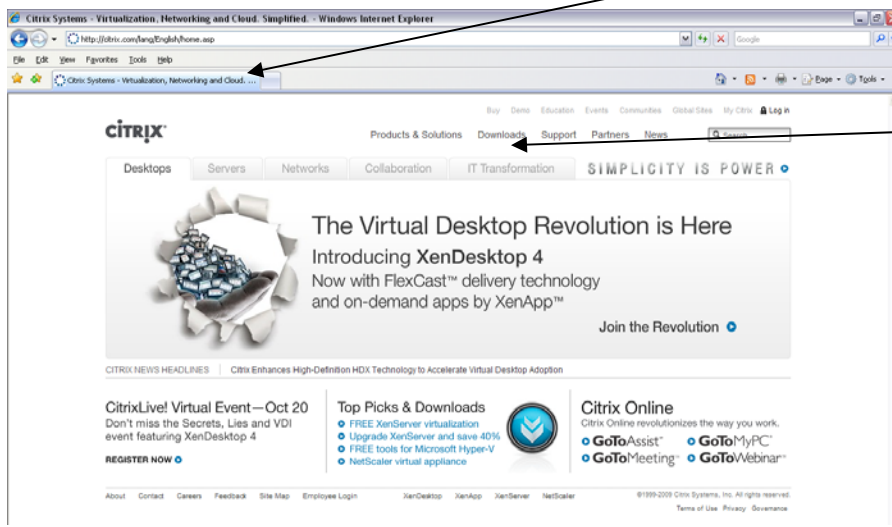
Citrix Systems - Virtualization, Networking and Cloud. Simplified. - Windows Internet Explorer

http://citrix.com/lang/English/home.asp

Google

File Edit View Favorites Tools Help

Citrix Systems - Virtualization, Networking and Cloud. ...

Page Tools

Buy Demo Education Events Communities Global Sites My Citrix Log in

CITRIX

Products & Solutions Downloads Support Partners News Search

Desktops Servers Networks Collaboration IT Transformation SIMPLICITY IS POWER

The Virtual Desktop Revolution is Here

Introducing XenDesktop 4

Now with FlexCast™ delivery technology and on-demand apps by XenApp™

Join the Revolution

CITRIX NEWS HEADLINES | Citrix Enhances High-Definition HDX Technology to Accelerate Virtual Desktop Adoption

CitrixLive! Virtual Event—Oct 20

Don't miss the Secrets, Lies and VDI event featuring XenDesktop 4

REGISTER NOW

Top Picks & Downloads

FREE XenServer virtualization

Upgrade XenServer and save 40%

FREE tools for Microsoft Hyper-V

NetScaler virtual appliance

Citrix Online

Citrix Online revolutionizes the way you work.

GoToAssist GoToMyPC GoToMeeting GoToWebinar

About Contact Careers Feedback Site Map Employee Login XenDesktop XenApp XenServer NetScaler ©1999-2009 Citrix Systems, Inc. All rights reserved.

Terms of Use Privacy Governance